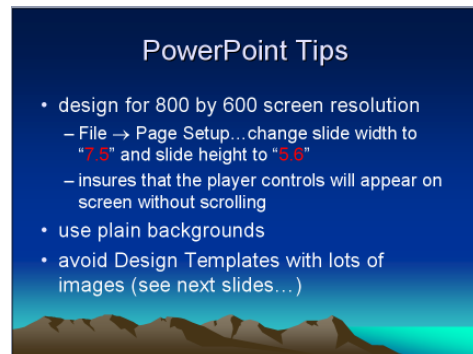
PowerPoint Tips

• design for 800 by 600 screen resolution
 – File $\rightarrow$ Page Setup…change slide width to "7.5" and slide height to "5.6"
 – insures that the player controls will appear on screen without scrolling
• use plain backgrounds
• avoid Design Templates with lots of images (see next slides…)